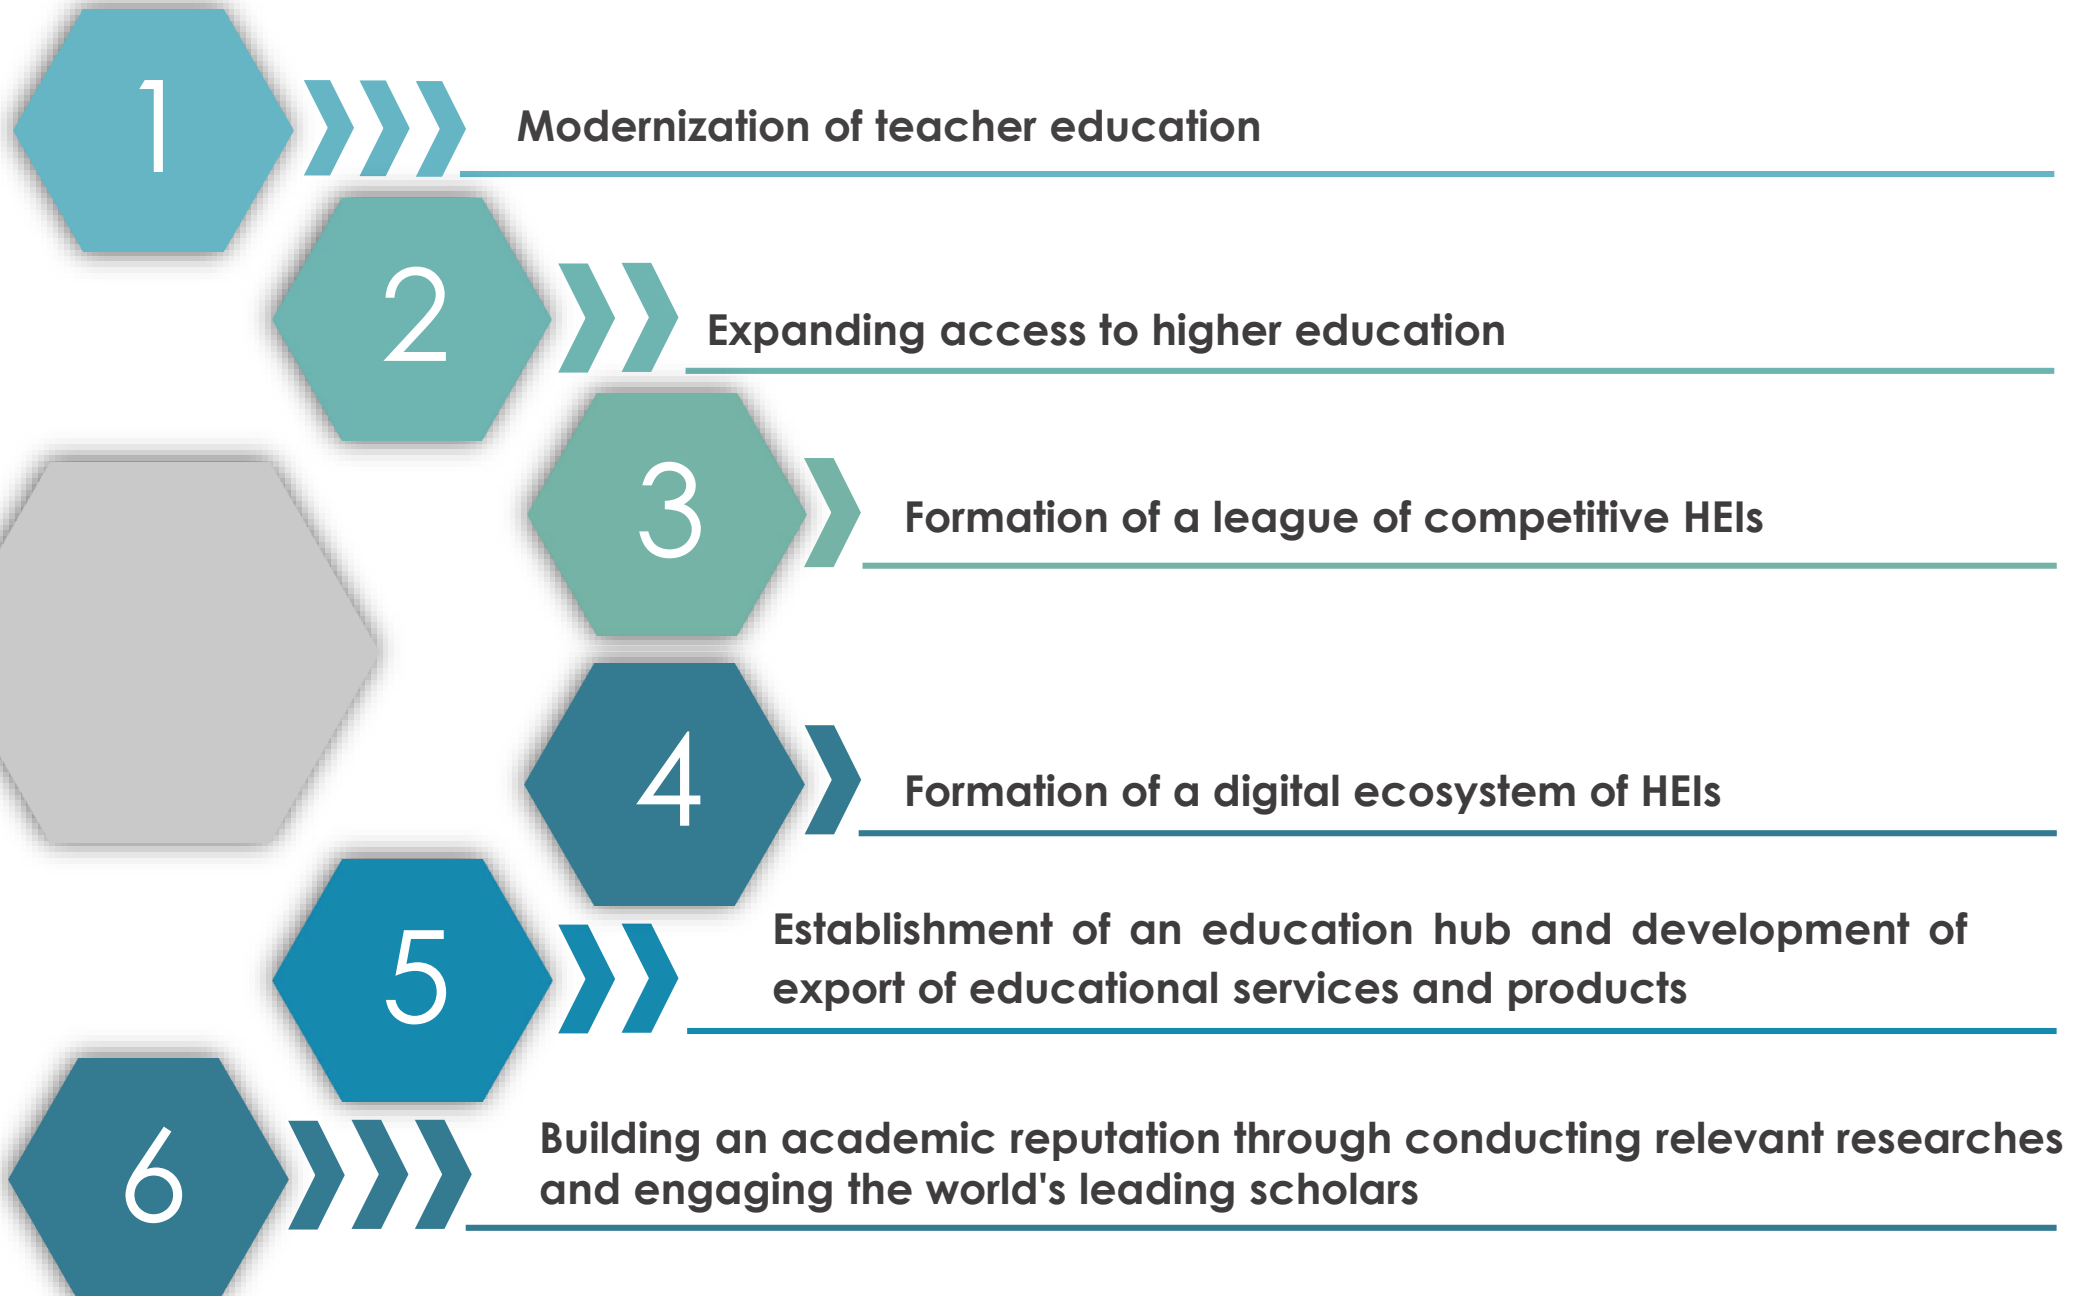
1

Modernization of teacher education

2

Expanding access to higher education

3

Formation of a league of competitive HEIs

4

Formation of a digital ecosystem of HEIs

5

Establishment of an education hub and development of export of educational services and products

6

Building an academic reputation through conducting relevant researches and engaging the world's leading scholars